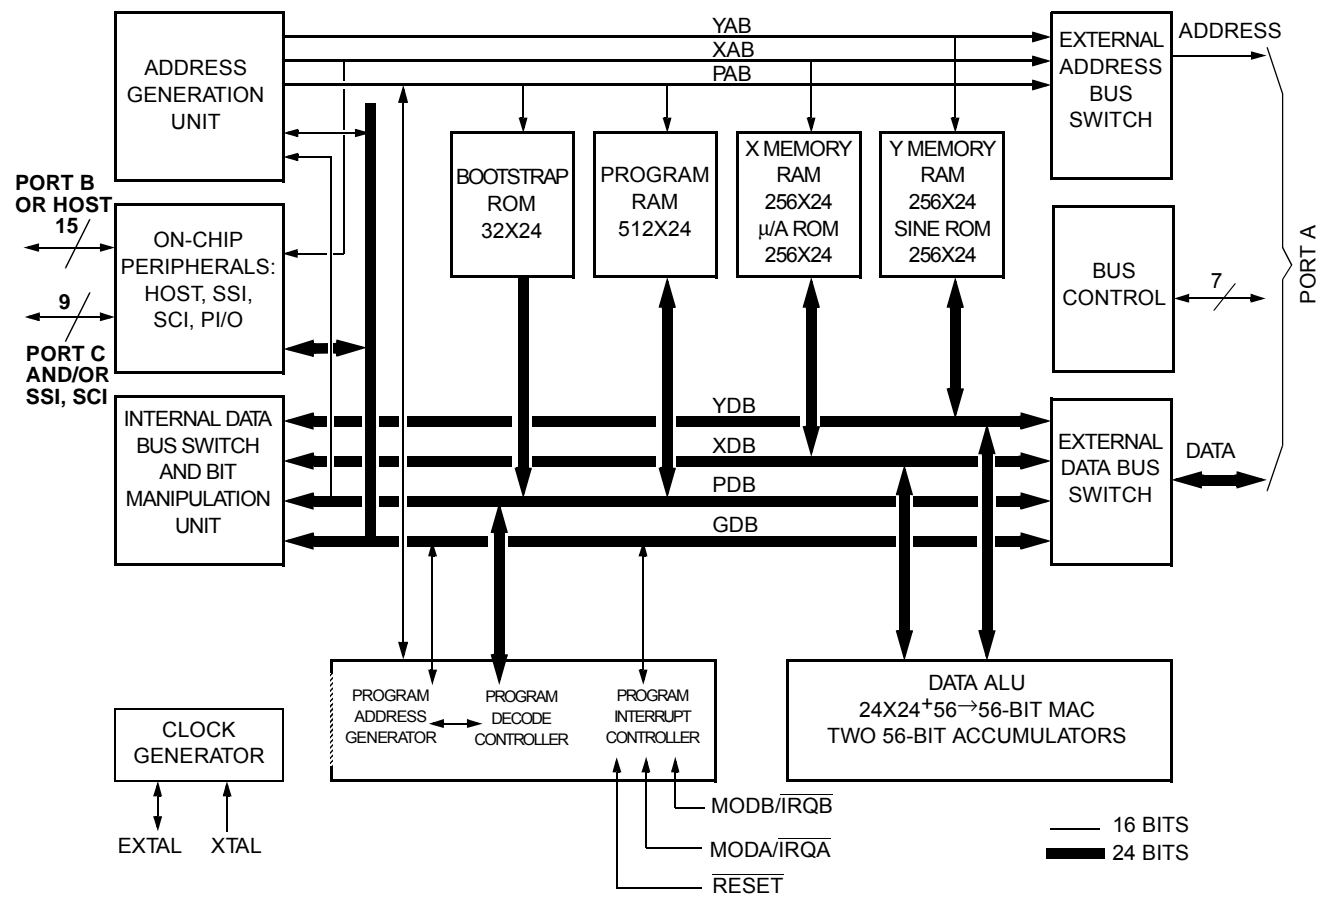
YAB
XAB
PAB

ADDRESS GENERATION UNIT

EXTERNAL ADDRESS BUS SWITCH

ADDRESS

PORT B OR HOST
15

ON-CHIP PERIPHERALS: HOST, SSI, SCI, PI/O

9

PORT C AND/OR SSI, SCI

BOOTSTRAP ROM 32X24

PROGRAM RAM 512X24

X MEMORY RAM 256X24 μ/A ROM 256X24

Y MEMORY RAM 256X24 SINE ROM 256X24

BUS CONTROL

7

PORT A

INTERNAL DATA BUS SWITCH AND BIT MANIPULATION UNIT

YDB
XDB
PDB
GDB

EXTERNAL DATA BUS SWITCH

DATA

PROGRAM ADDRESS GENERATOR

PROGRAM DECODE CONTROLLER

PROGRAM INTERRUPT CONTROLLER

DATA ALU
24X24+56→56-BIT MAC
TWO 56-BIT ACCUMULATORS

CLOCK GENERATOR

EXTAL XTAL

MODB/$\overline{IRQB}$
MODA/$\overline{IRQA}$
$\overline{RESET}$

16 BITS
24 BITS